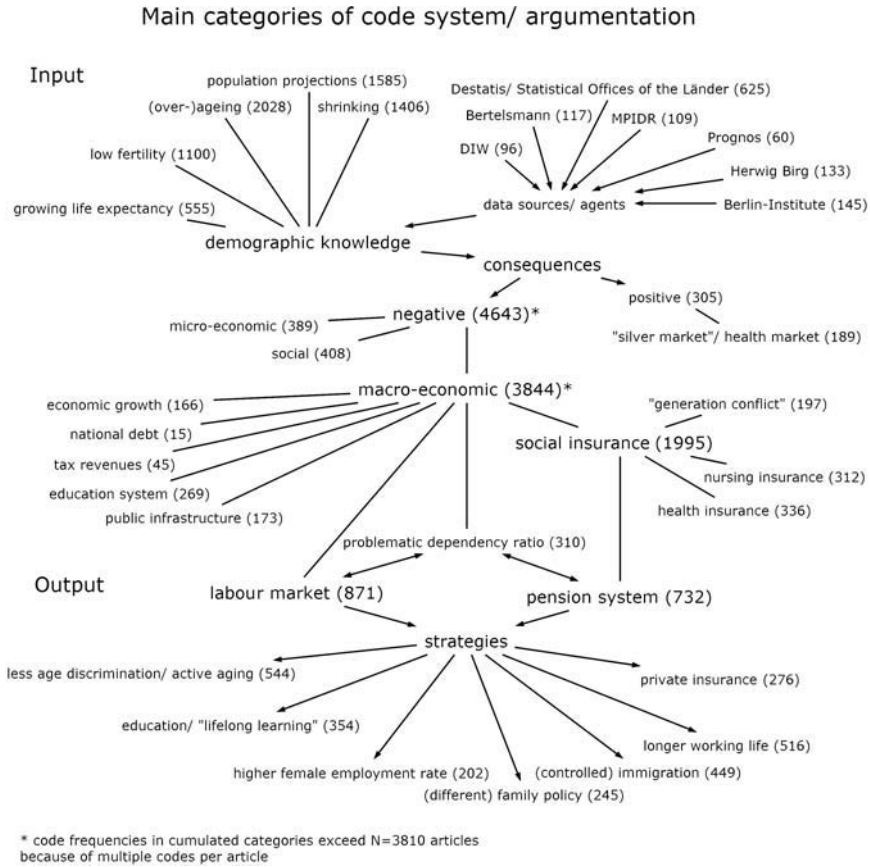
Main categories of code system/ argumentation

Input

population projections (1585)

(over-)ageing (2028)

shrinking (1406)

low fertility (1100)

growing life expectancy (555)

Destatis/ Statistical Offices of the Länder (625)

Bertelsmann (117)

MPIDR (109)

Prognos (60)

DIW (96)

Herwig Birg (133)

data sources/ agents

Berlin-Institute (145)

demographic knowledge

consequences

positive (305)

"silver market"/ health market (189)

negative (4643)*

micro-economic (389)

social (408)

macro-economic (3844)*

economic growth (166)

national debt (15)

tax revenues (45)

education system (269)

public infrastructure (173)

"generation conflict" (197)

social insurance (1995)

nursing insurance (312)

health insurance (336)

problematic dependency ratio (310)

Output

labour market (871)

pension system (732)

strategies

less age discrimination/ active aging (544)

private insurance (276)

education/ "lifelong learning" (354)

longer working life (516)

higher female employment rate (202)

(controlled) immigration (449)

(different) family policy (245)

* code frequencies in cumulated categories exceed N=3810 articles because of multiple codes per article